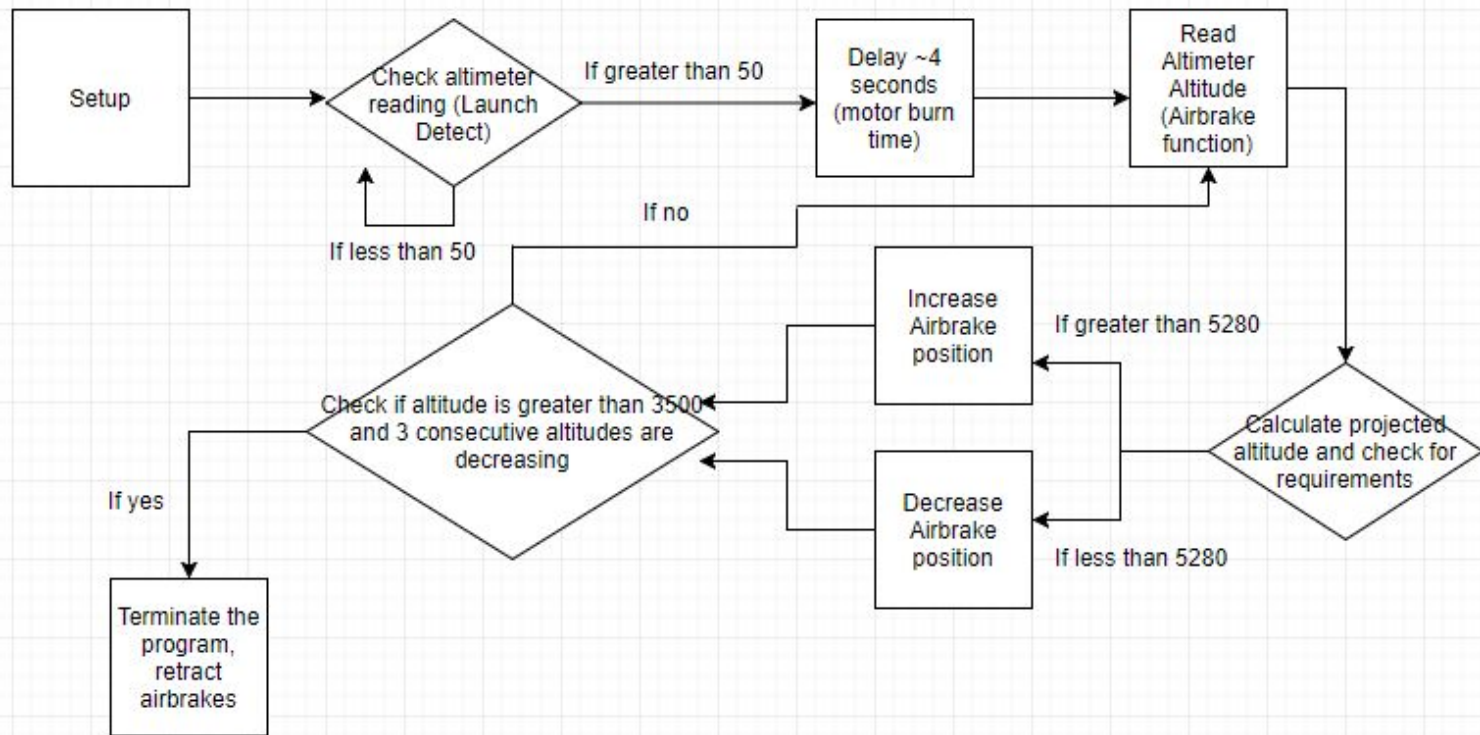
Setup

Check altimeter reading (Launch Detect)

If greater than 50

Delay ~4 seconds (motor burn time)

Read Altimeter Altitude (Airbrake function)

If less than 50

If no

Increase Airbrake position

If greater than 5280

Check if altitude is greater than 3500 and 3 consecutive altitudes are decreasing

Calculate projected altitude and check for requirements

If yes

Decrease Airbrake position

If less than 5280

Terminate the program, retract airbrakes